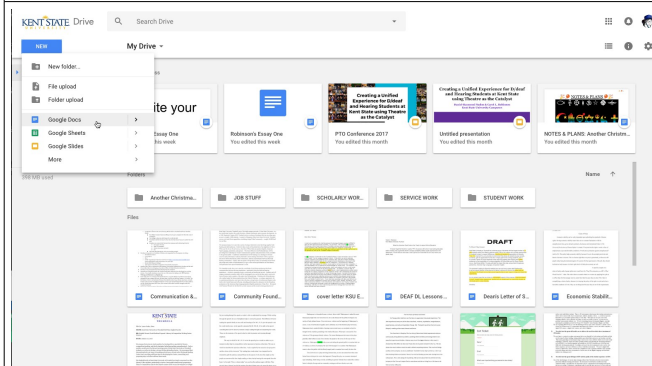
KENT STATE UNIVERSITY Drive

Search Drive

NEW

My Drive

New folder...

File upload

Folder upload

Google Docs

Google Sheets

Google Slides

More

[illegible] MB used

ite your

Essay One
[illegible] this week

Robinson's Essay One
You edited this week

Creating a Unified Experience for D/deaf and Hearing Students at Kent State using Theatre as the Catalyst

PTO Conference 2017
You edited this month

Creating a Unified Experience for D/deaf and Hearing Students at Kent State using Theatre as the Catalyst

Untitled presentation
You edited this month

NOTES & PLANS

NOTES & PLANS: Another Christm...
You edited this month

Folders

Name

Another Christma...

JOB STUFF

SCHOLARLY WOR...

SERVICE WORK

STUDENT WORK

Files

DRAFT

Communication &...

Community Found...

cover letter KSU E...

DEAF DL Lessons...

Dean's Letter of S...

Economic Stabilit...

KENT STATE